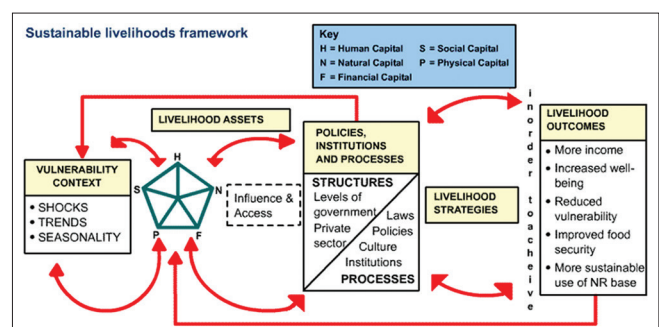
Sustainable livelihoods framework

Key
H = Human Capital
S = Social Capital
N = Natural Capital
P = Physical Capital
F = Financial Capital

LIVELIHOOD ASSETS

VULNERABILITY CONTEXT
• SHOCKS
• TRENDS
• SEASONALITY

H
S
N
P
F

Influence & Access

POLICIES, INSTITUTIONS AND PROCESSES

STRUCTURES
Levels of government
Private sector
Laws
Policies
Culture
Institutions
PROCESSES

LIVELIHOOD STRATEGIES

in order to achieve

LIVELIHOOD OUTCOMES
• More income
• Increased well-being
• Reduced vulnerability
• Improved food security
• More sustainable use of NR base